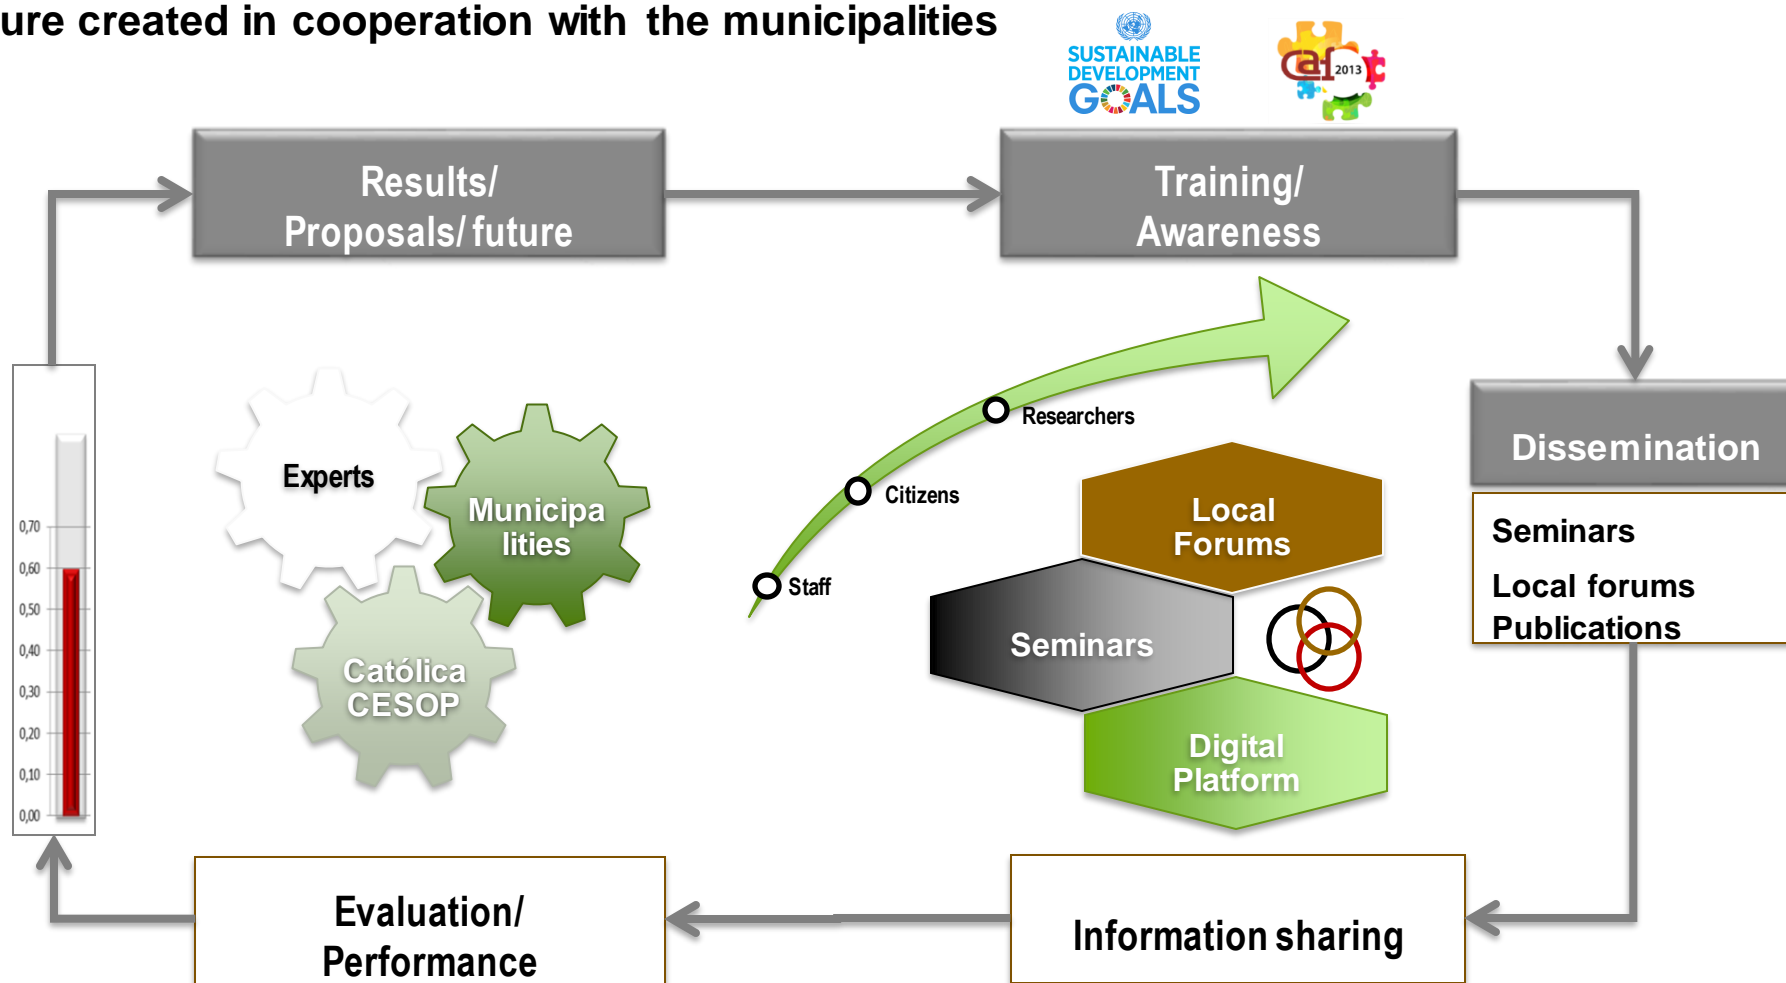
ure created in cooperation with the municipalities

SUSTAINABLE DEVELOPMENT GOALS

caf 2013

Results/ Proposals/ future

Training/ Awareness

Dissemination

Seminars

Local forums
Publications

0,70
0,60
0,50
0,40
0,30
0,20
0,10
0,00

Experts

Municipalities

Católica CESOP

Researchers

Citizens

Staff

Local Forums

Seminars

Digital Platform

Evaluation/ Performance

Information sharing